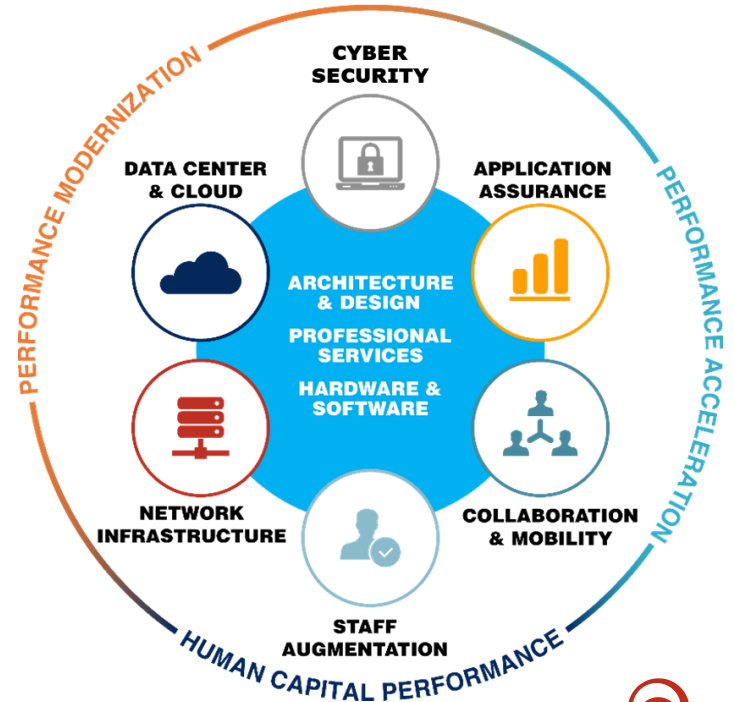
PERFORMANCE MODERNIZATION

CYBER SECURITY

DATA CENTER & CLOUD

APPLICATION ASSURANCE

PERFORMANCE ACCELERATION

ARCHITECTURE & DESIGN

PROFESSIONAL SERVICES

HARDWARE & SOFTWARE

NETWORK INFRASTRUCTURE

COLLABORATION & MOBILITY

STAFF AUGMENTATION

HUMAN CAPITAL PERFORMANCE